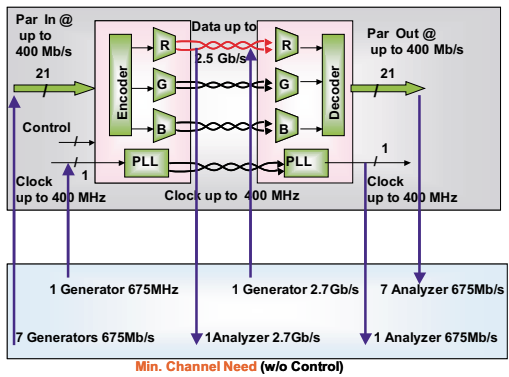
Par In @ up to 400 Mb/s

21

Encoder

R

G

B

Data up to 2.5 Gb/s

R

G

B

Decoder

Par Out @ up to 400 Mb/s

21

Control

1

PLL

PLL

1

Clock up to 400 MHz

Clock up to 400 MHz

Clock up to 400 MHz

1 Generator 675MHz

1 Generator 2.7Gb/s

7 Analyzer 675Mb/s

7 Generators 675Mb/s

1Analyzer 2.7Gb/s

1 Analyzer 675Mb/s

Min. Channel Need (w/o Control)